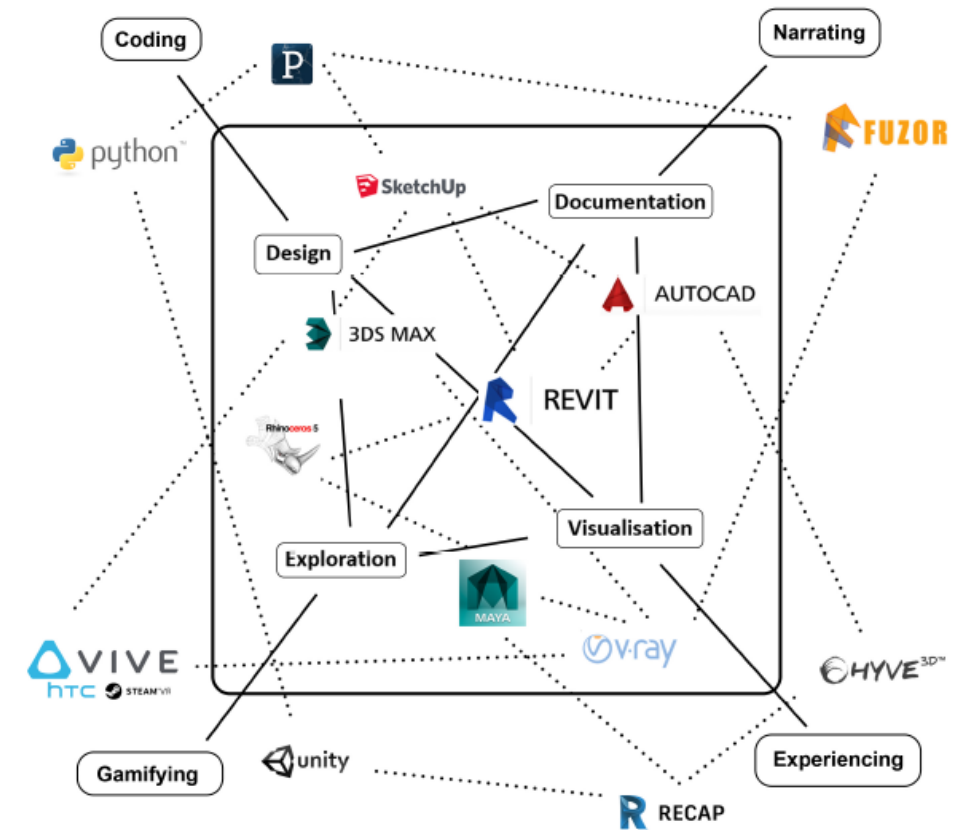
Coding

P

Narrating

python™

FUZOR

SketchUp

Documentation

Design

AUTOCAD

3DS MAX

REVIT

Rhinoceros 5

Visualisation

Exploration

MAYA

VIVE
htc STEAM VR

v-ray

HYVE 3D™

Experiencing

Gamifying

unity

RECAP